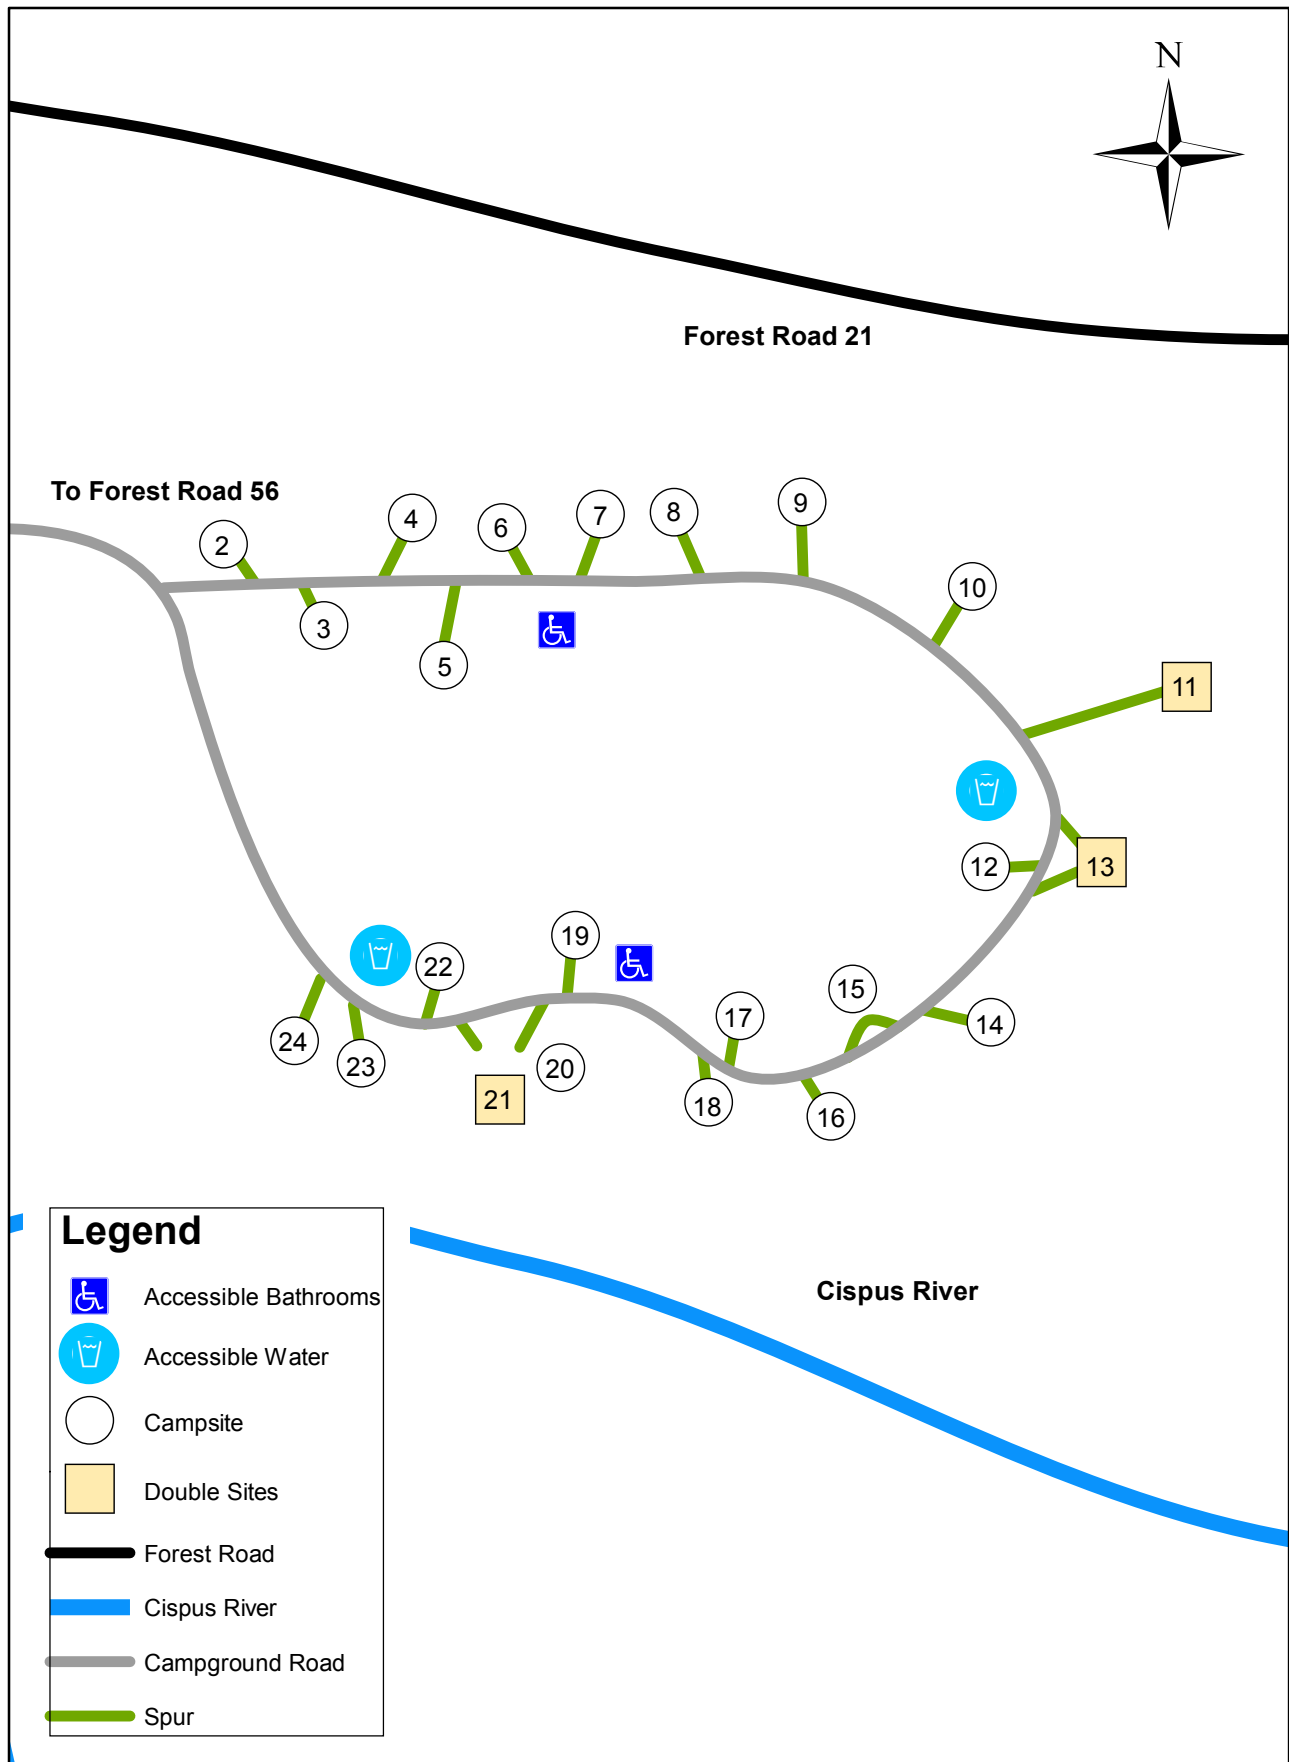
N

Forest Road 21

To Forest Road 56

2
3
4
5
6
7
8
9
10
11
12
13
14
15
16
17
18
19
20
21
22
23
24

Cispus River

Legend

Accessible Bathrooms

Accessible Water

Campsite

Double Sites

Forest Road

Cispus River

Campground Road

Spur